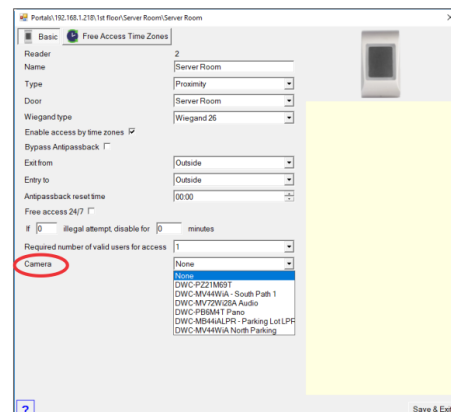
Portals\192.168.1.218\1st floor\Server Room\Server Room

Basic | Free Access Time Zones

Reader 2
Name Server Room
Type Proximity
Door Server Room
Wiegand type Wiegand 26
Enable access by time zones ☑
Bypass Antipassback ☐
Exit from Outside
Entry to Outside
Antipassback reset time 00:00
Free access 24/7 ☐
If 0 illegal attempt, disable for 0 minutes
Required number of valid users for access 1
Camera None

None
DWC-PZ21M69T
DWC-MV44WiA - South Path 1
DWC-MV72Wi28A Audio
DWC-PB6M4T Pano
DWC-MB44iALPR - Parking Lot LPR
DWC-MV44WiA North Parking

?
Save & Exit